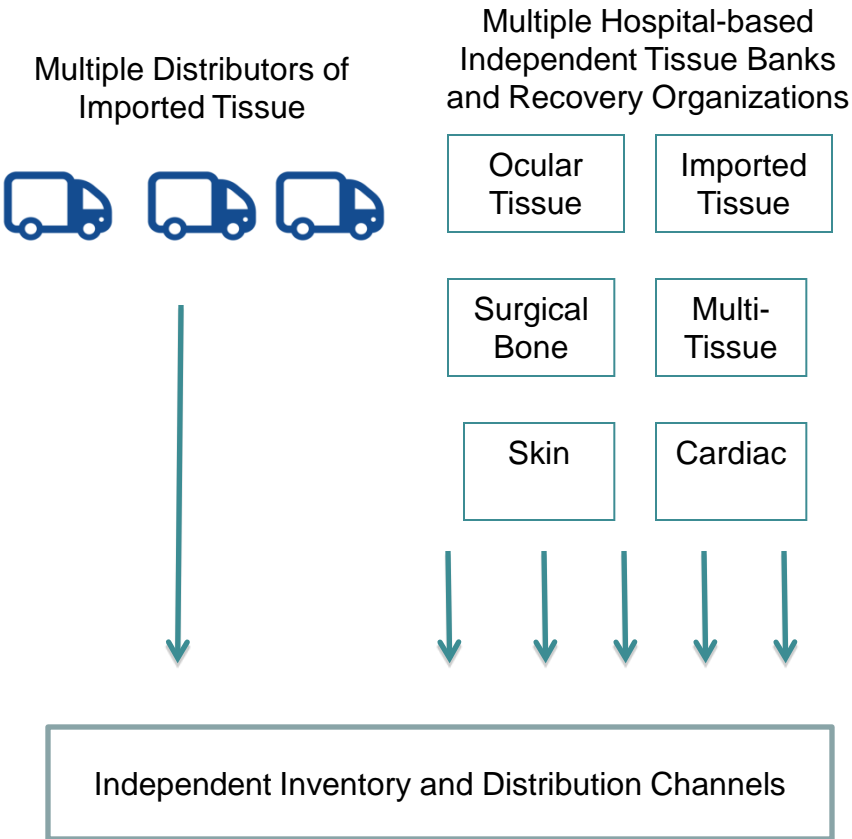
Multiple Distributors of Imported Tissue

Multiple Hospital-based Independent Tissue Banks and Recovery Organizations

Ocular Tissue

Imported Tissue

Surgical Bone

Multi-Tissue

Skin

Cardiac

Independent Inventory and Distribution Channels